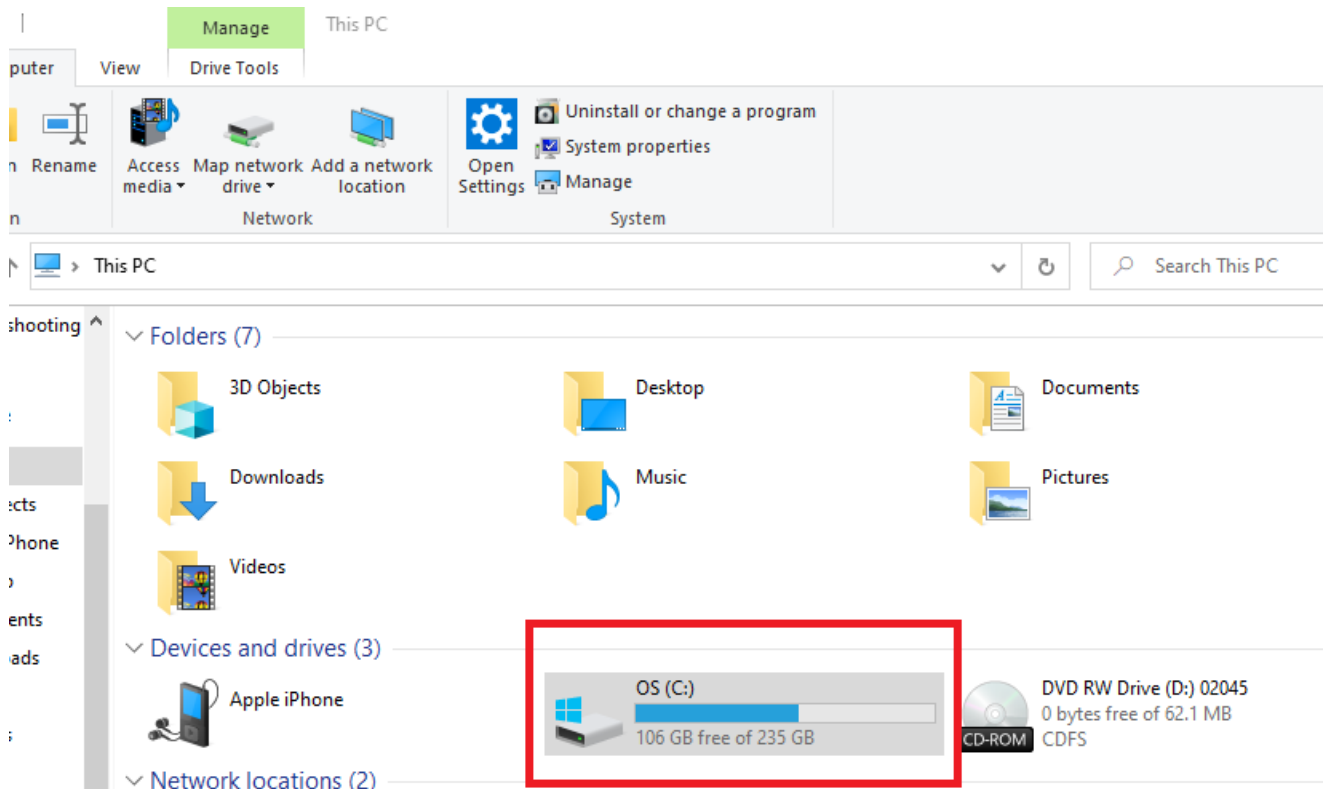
Manage
This PC
puter
View
Drive Tools
n
Rename
Access media
Map network drive
Add a network location
Open Settings
Uninstall or change a program
System properties
Manage
n
Network
System
This PC
Search This PC
shooting
Folders (7)
3D Objects
Desktop
Documents
Downloads
Music
Pictures
Videos
ects
Phone
ents
ads
Devices and drives (3)
Apple iPhone
OS (C:)
106 GB free of 235 GB
DVD RW Drive (D:) 02045
0 bytes free of 62.1 MB
CDFS
CD-ROM
Network locations (2)